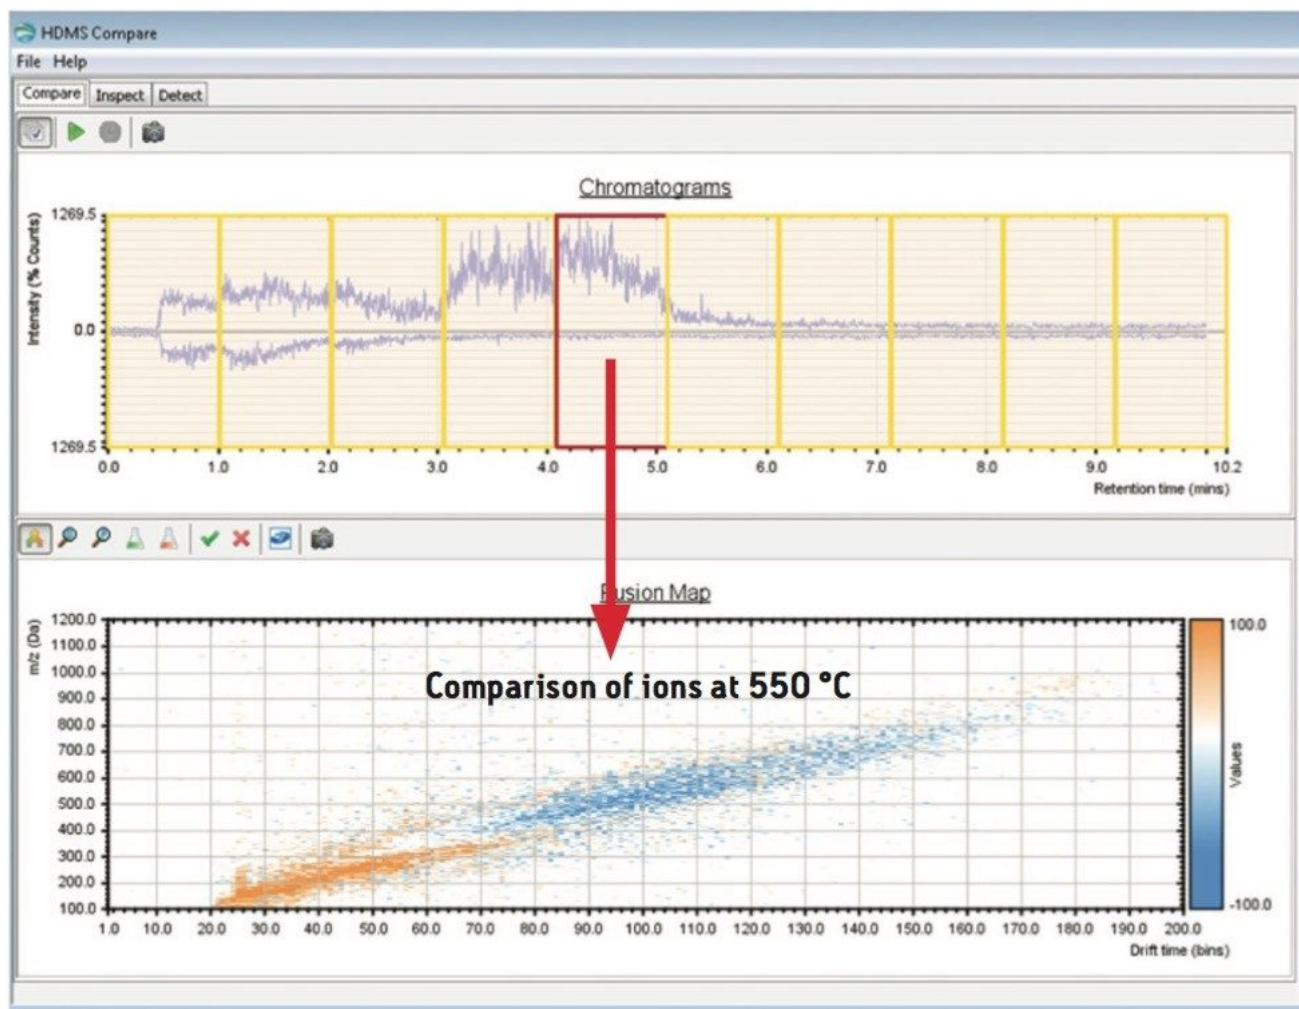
HDMS Compare

File Help

Compare Inspect Detect

Chromatograms

Intensity (% Counts)

1269.5

0.0

1269.5

0.0 1.0 2.0 3.0 4.0 5.0 6.0 7.0 8.0 9.0 10.2

Retention time (mins)

Fusion Map

m/z (Da)

1200.0
1100.0
1000.0
900.0
800.0
700.0
600.0
500.0
400.0
300.0
200.0
100.0

Comparison of ions at 550 °C

1.0 10.0 20.0 30.0 40.0 50.0 60.0 70.0 80.0 90.0 100.0 110.0 120.0 130.0 140.0 150.0 160.0 170.0 180.0 190.0 200.0

Drift time (bins)

100.0

Values

-100.0